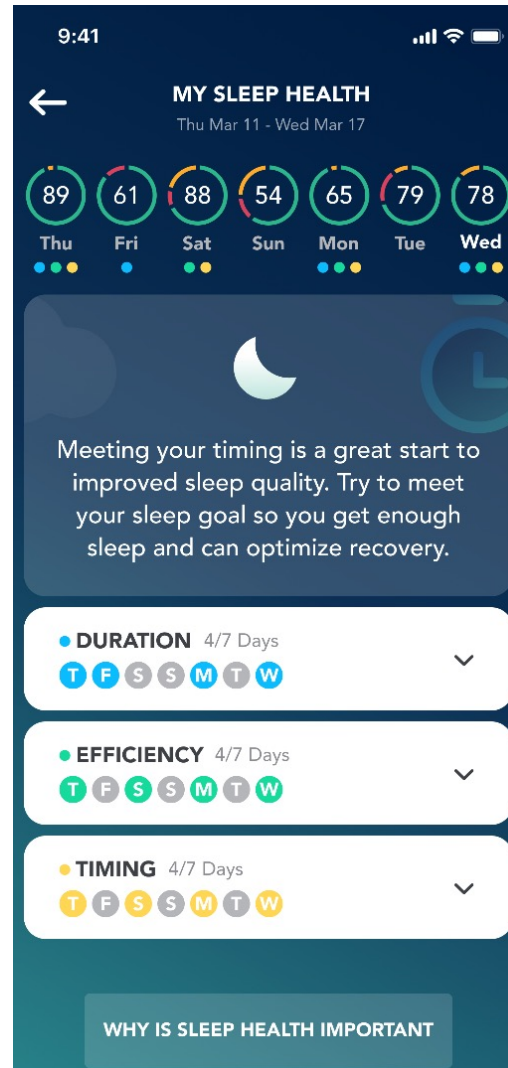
9:41

MY SLEEP HEALTH
Thu Mar 11 - Wed Mar 17

89 Thu
61 Fri
88 Sat
54 Sun
65 Mon
79 Tue
78 Wed

Meeting your timing is a great start to improved sleep quality. Try to meet your sleep goal so you get enough sleep and can optimize recovery.

DURATION 4/7 Days
T F S S M T W

EFFICIENCY 4/7 Days
T F S S M T W

TIMING 4/7 Days
T F S S M T W

WHY IS SLEEP HEALTH IMPORTANT